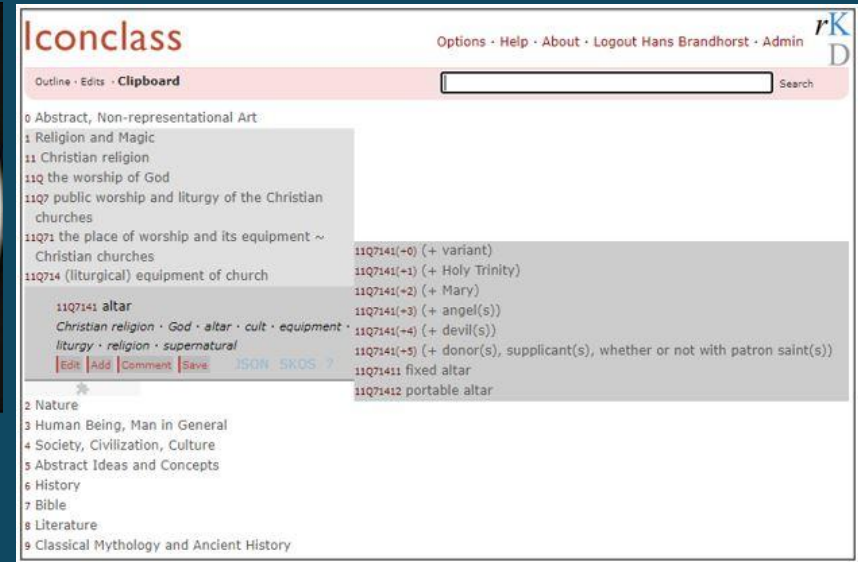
Iconclass

Options · Help · About · Logout Hans Brandhorst · Admin

rKD

Outline · Edits · Clipboard

Search

0 Abstract, Non-representational Art
1 Religion and Magic
11 Christian religion
11Q the worship of God
11Q7 public worship and liturgy of the Christian churches
11Q71 the place of worship and its equipment ~ Christian churches
11Q714 (liturgical) equipment of church

11Q7141 altar
Christian religion · God · altar · cult · equipment · liturgy · religion · supernatural
Edit Add Comment Save JSON SKOS ?

11Q7141(+0) (+ variant)
11Q7141(+1) (+ Holy Trinity)
11Q7141(+2) (+ Mary)
11Q7141(+3) (+ angel(s))
11Q7141(+4) (+ devil(s))
11Q7141(+5) (+ donor(s), supplicant(s), whether or not with patron saint(s))
11Q71411 fixed altar
11Q71412 portable altar

2 Nature
3 Human Being, Man in General
4 Society, Civilization, Culture
5 Abstract Ideas and Concepts
6 History
7 Bible
8 Literature
9 Classical Mythology and Ancient History